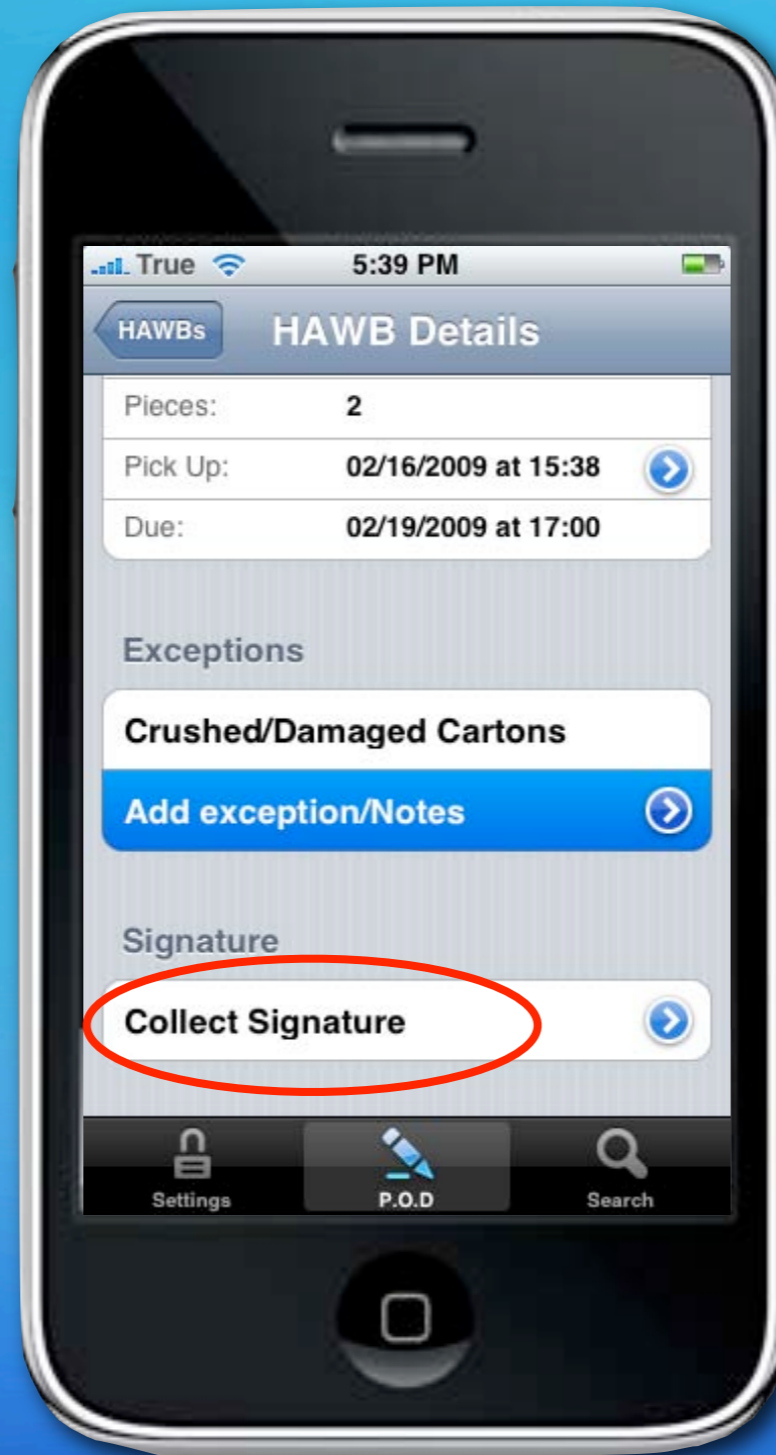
True 5:39 PM

HAWBs HAWB Details

| | |
|---|---|
| Pieces: | 2 |
| Pick Up: | 02/16/2009 at 15:38 |
| Due: | 02/19/2009 at 17:00 |

Exceptions

Crushed/Damaged Cartons

Add exception/Notes

Signature

Collect Signature

Settings P.O.D Search